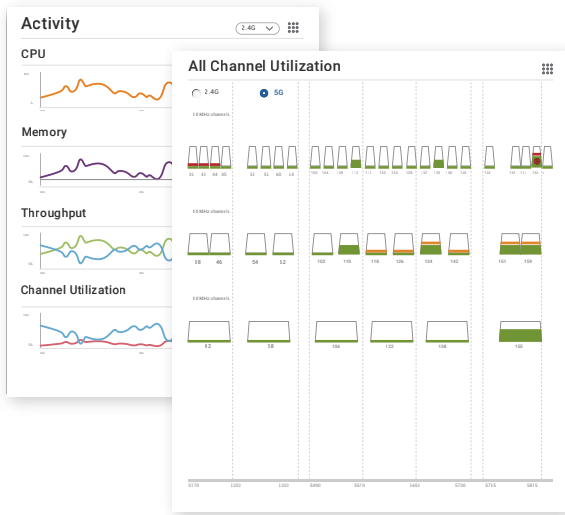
Activity

2.4G

CPU

Memory

Throughput

Channel Utilization

All Channel Utilization

2.4G

5G

20 MHz channels

36 40 44 48

52 56 60 64

100 104 108 112 116 120 124 128 132 136 140 144

149 153 157 161 165

40 MHz channels

38 46

54 62

102 110 118 126 134 142

151 159

80 MHz channels

42

58

106

122

138

155

5170 5330 5490 5710 5735 5815